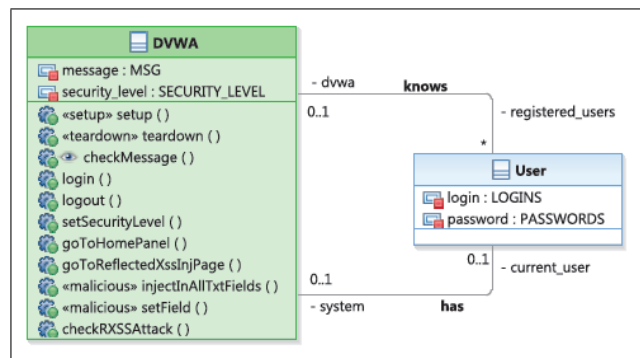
DVWA

message : MSG
security_level : SECURITY_LEVEL

«setup» setup ()
«teardown» teardown ()
checkMessage ()
login ()
logout ()
setSecurityLevel ()
goToHomePanel ()
goToReflectedXssInjPage ()
«malicious» injectInAllTxtFields ()
«malicious» setField ()
checkRXSSAttack ()

- dvwa
knows
0..1
- registered_users
*

User

login : LOGINS
password : PASSWORDS

0..1
- current_user
0..1
- system
has